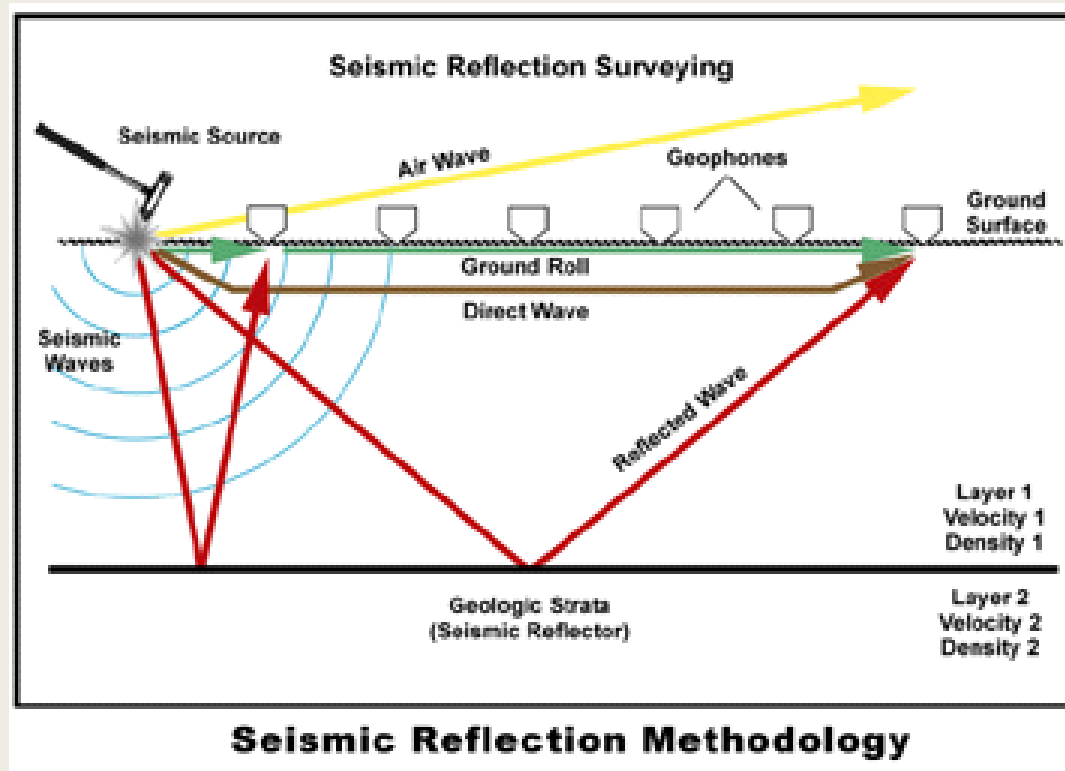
Seismic Reflection Surveying

Seismic Source

Air Wave

Geophones

Ground Surface

Ground Roll

Direct Wave

Seismic Waves

Reflected Wave

Layer 1
Velocity 1
Density 1

Geologic Strata
(Seismic Reflector)

Layer 2
Velocity 2
Density 2

Seismic Reflection Methodology